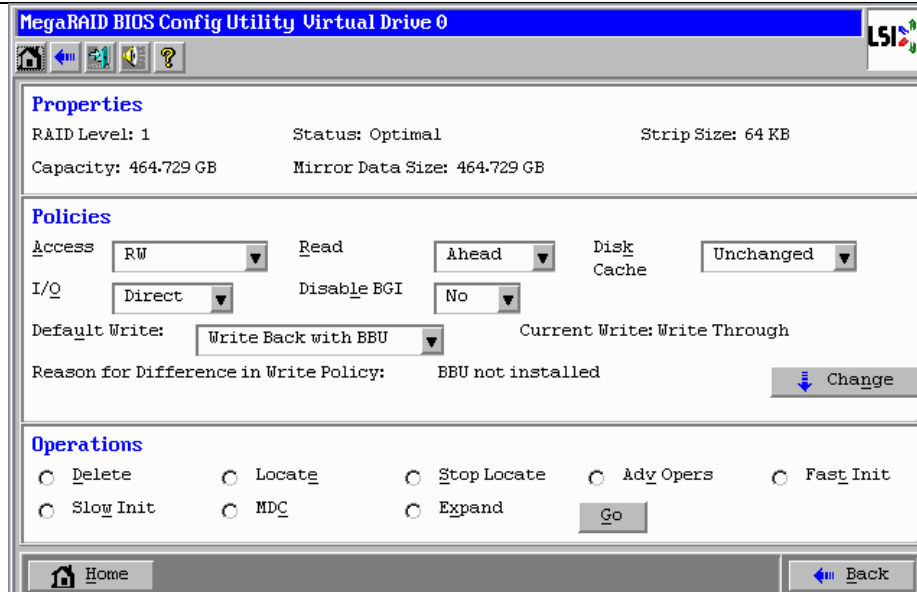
MegaRAID BIOS Config Utility Virtual Drive 0

LSI

Properties

RAID Level: 1

Status: Optimal

Strip Size: 64 KB

Capacity: 464.729 GB

Mirror Data Size: 464.729 GB

Policies

Access RW

Read Ahead

Disk Cache Unchanged

I/O Direct

Disable BGI No

Default Write: Write Back with BBU

Current Write: Write Through

Reason for Difference in Write Policy: BBU not installed

Change

Operations

Delete

Locate

Stop Locate

Adv Opers

Fast Init

Slow Init

MDC

Expand

Go

Home

Back